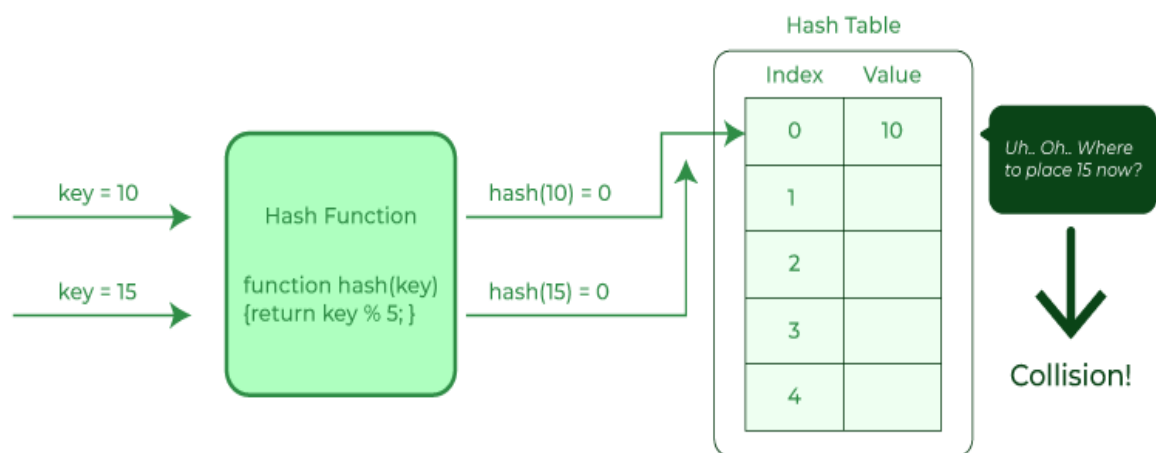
key = 10

key = 15

Hash Function

function hash(key)
{return key % 5; }

hash(10) = 0

hash(15) = 0

Hash Table

| Index | Value |
|---|---|
| 0 | 10 |
| 1 | |
| 2 | |
| 3 | |
| 4 | |

Uh.. Oh.. Where to place 15 now?

Collision!